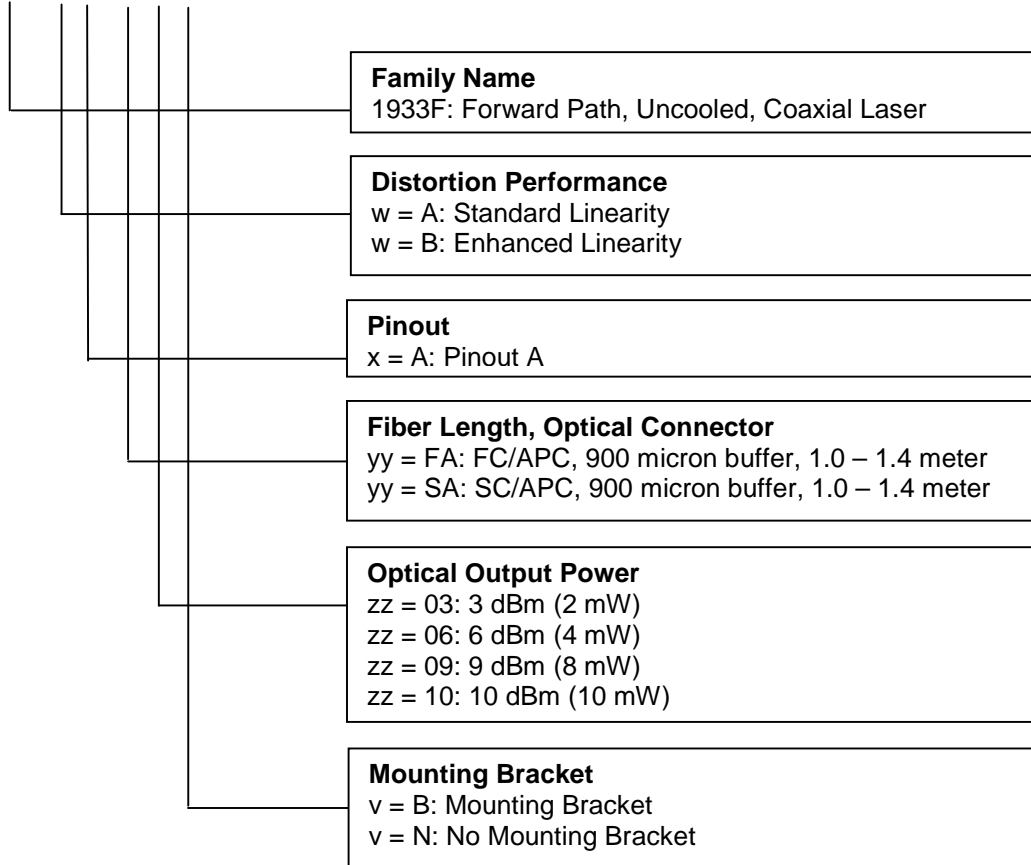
**Family Name**
1933F: Forward Path, Uncooled, Coaxial Laser

**Distortion Performance**
w = A: Standard Linearity
w = B: Enhanced Linearity

**Pinout**
x = A: Pinout A

**Fiber Length, Optical Connector**
yy = FA: FC/APC, 900 micron buffer, 1.0 – 1.4 meter
yy = SA: SC/APC, 900 micron buffer, 1.0 – 1.4 meter

**Optical Output Power**
zz = 03: 3 dBm (2 mW)
zz = 06: 6 dBm (4 mW)
zz = 09: 9 dBm (8 mW)
zz = 10: 10 dBm (10 mW)

**Mounting Bracket**
v = B: Mounting Bracket
v = N: No Mounting Bracket